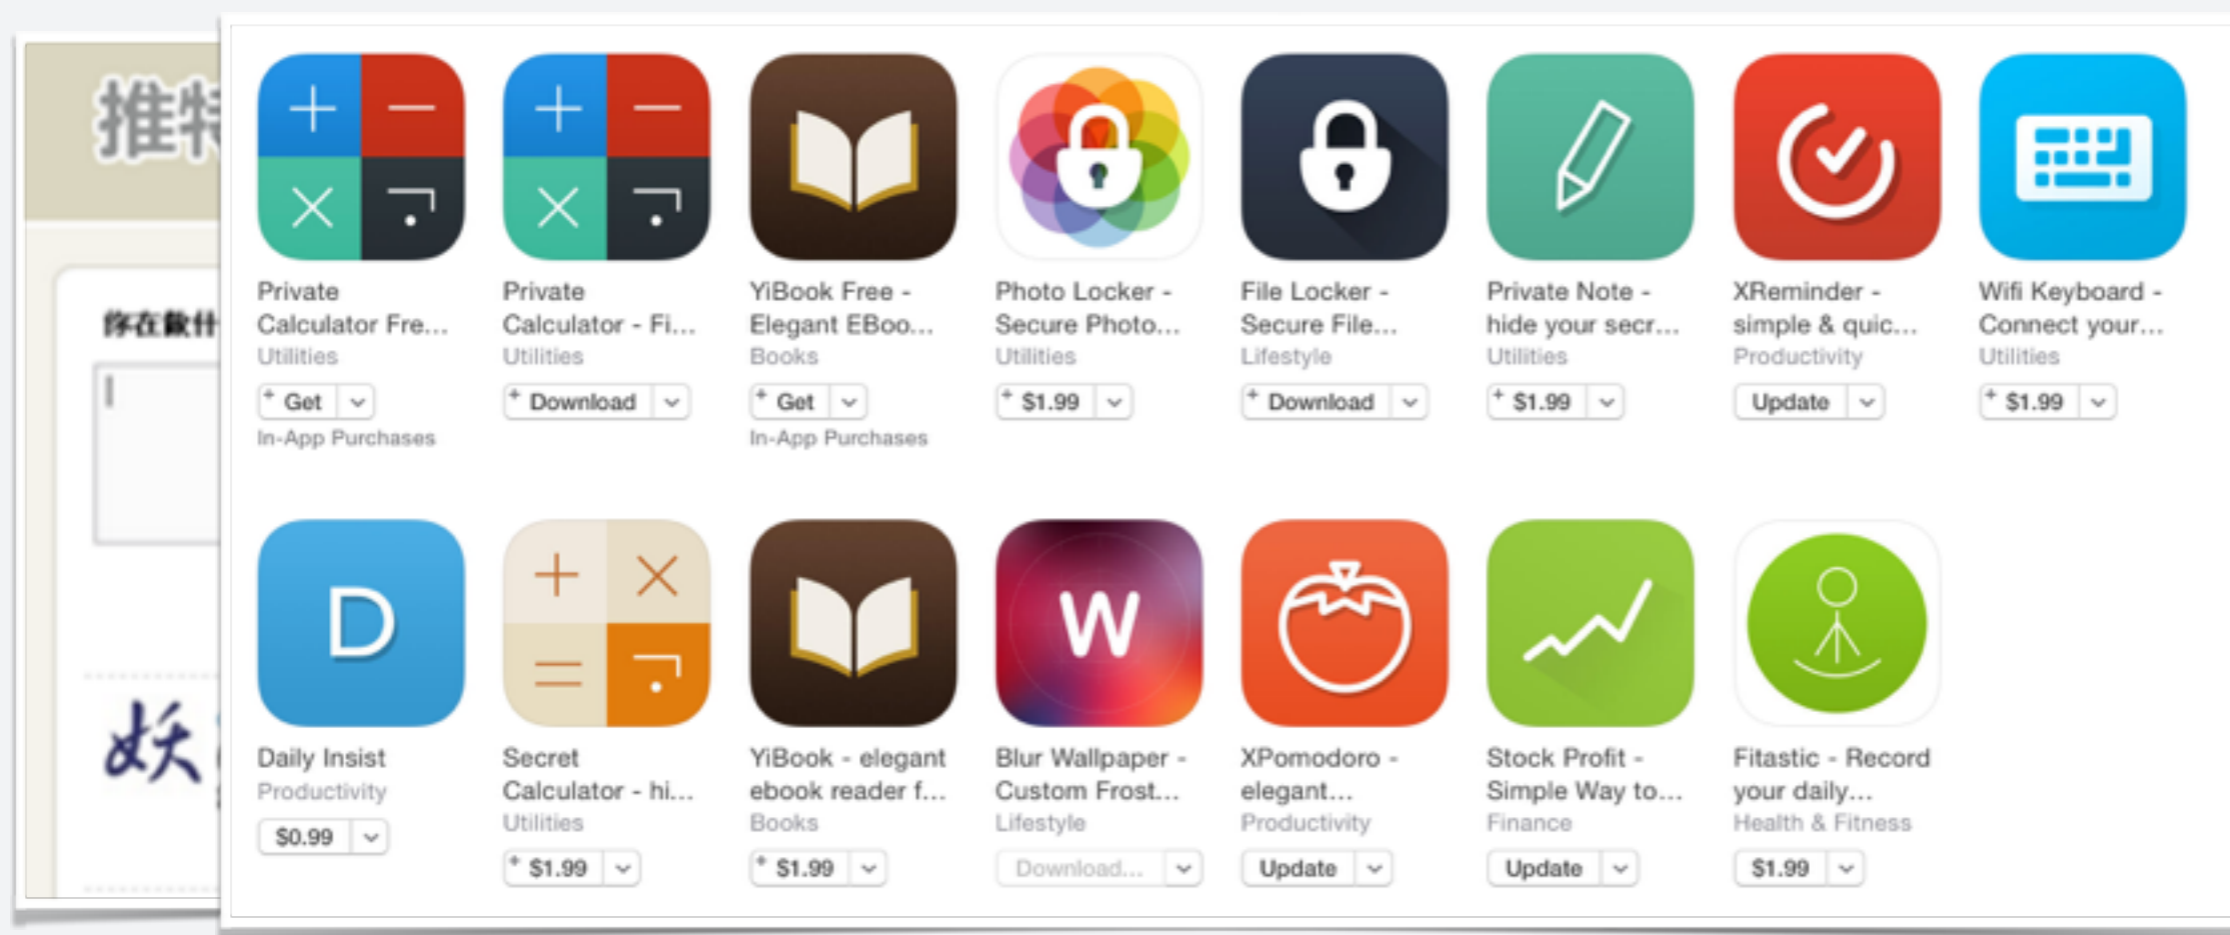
推特

你在軟件

妖

Private Calculator Fre...
Utilities
Get
In-App Purchases

Private Calculator - Fi...
Utilities
Download

YiBook Free - Elegant EBoo...
Books
Get
In-App Purchases

Photo Locker - Secure Photo...
Utilities
$1.99

File Locker - Secure File...
Lifestyle
Download

Private Note - hide your secr...
Utilities
$1.99

XReminder - simple & quic...
Productivity
Update

Wifi Keyboard - Connect your...
Utilities
$1.99

D

Daily Insist
Productivity
$0.99

Secret Calculator - hi...
Utilities
$1.99

YiBook - elegant ebook reader f...
Books
$1.99

W

Blur Wallpaper - Custom Frost...
Lifestyle
Download...

XPomodoro - elegant...
Productivity
Update

Stock Profit - Simple Way to...
Finance
Update

Fitastic - Record your daily...
Health & Fitness
$1.99